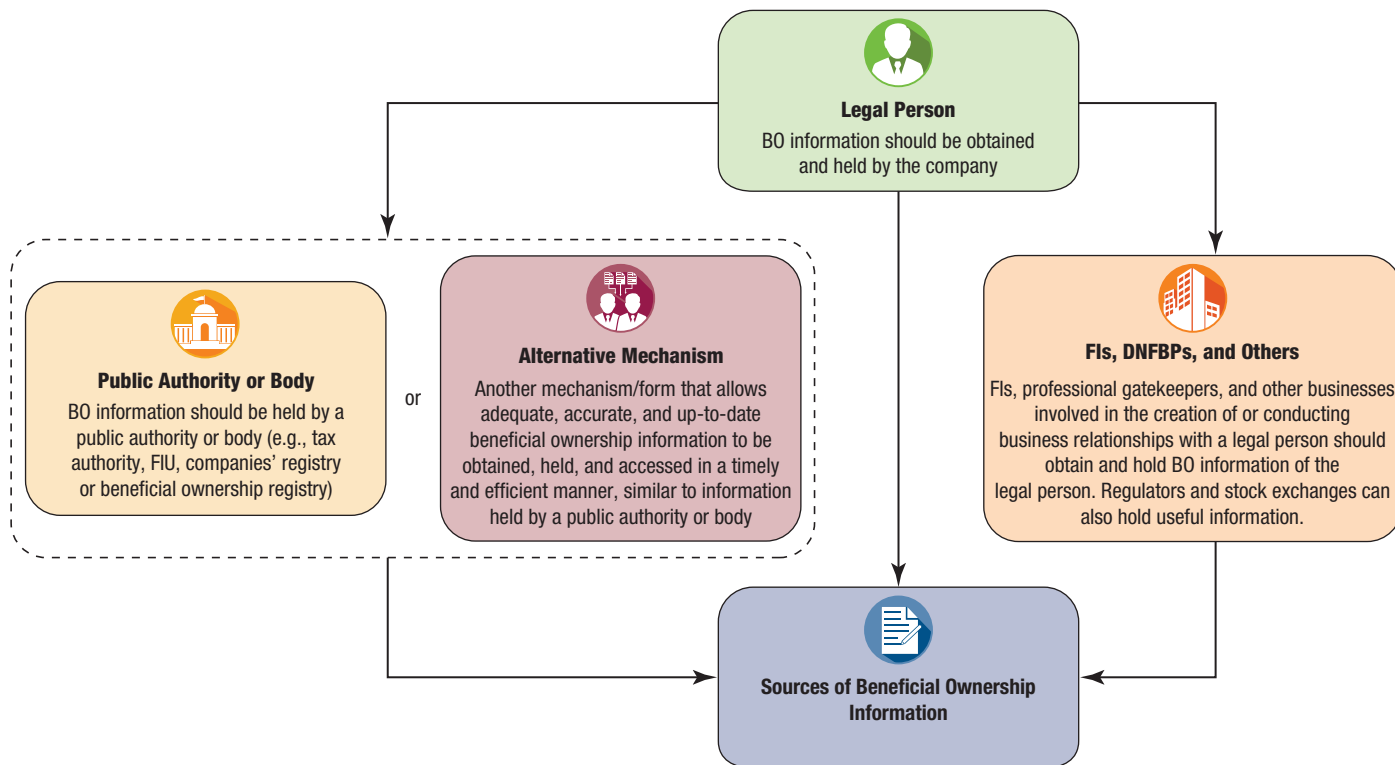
Legal Person
BO information should be obtained and held by the company

Public Authority or Body
BO information should be held by a public authority or body (e.g., tax authority, FIU, companies' registry or beneficial ownership registry)

or

Alternative Mechanism
Another mechanism/form that allows adequate, accurate, and up-to-date beneficial ownership information to be obtained, held, and accessed in a timely and efficient manner, similar to information held by a public authority or body

FIs, DNFBPs, and Others
FIs, professional gatekeepers, and other businesses involved in the creation of or conducting business relationships with a legal person should obtain and hold BO information of the legal person. Regulators and stock exchanges can also hold useful information.

Sources of Beneficial Ownership Information